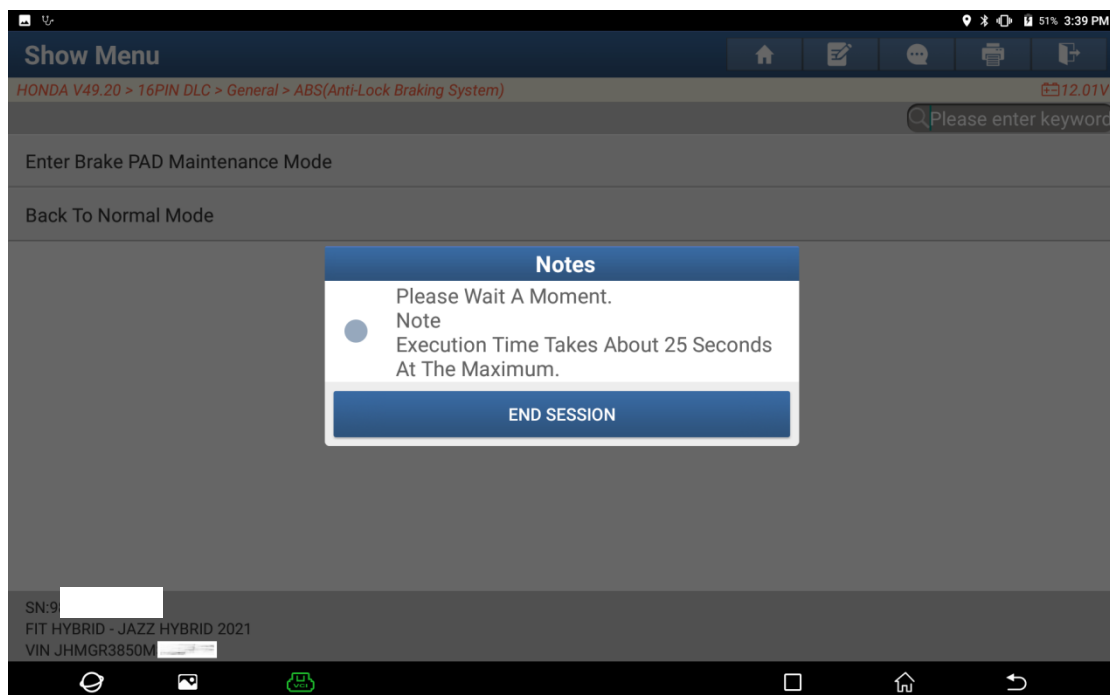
51% 3:39 PM

Show Menu

HONDA V49.20 > 16PIN DLC > General > ABS(Anti-Lock Braking System)

12.01V

Please enter keywor

Enter Brake PAD Maintenance Mode

Back To Normal Mode

Notes

Please Wait A Moment.
Note
Execution Time Takes About 25 Seconds At The Maximum.

END SESSION

SN:9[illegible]
FIT HYBRID - JAZZ HYBRID 2021
VIN JHMGR3850M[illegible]

VCI